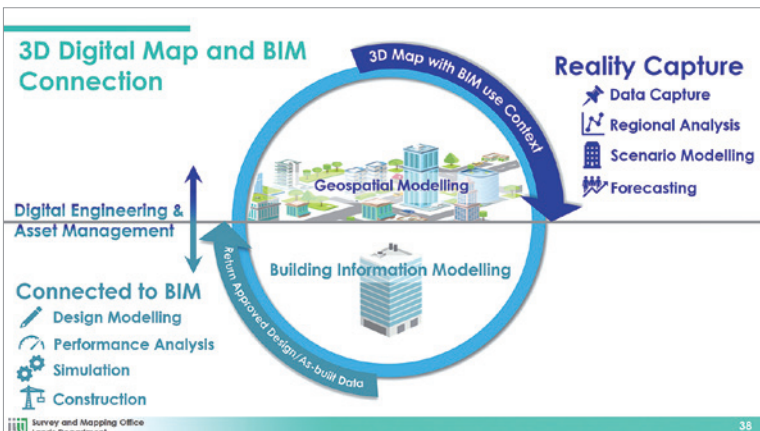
3D Digital Map and BIM Connection

3D Map with BIM use Context

Reality Capture
Data Capture
Regional Analysis
Scenario Modelling
Forecasting

Geospatial Modelling

Digital Engineering & Asset Management

Building Information Modelling

Return Approved Design/As-built Data

Connected to BIM
Design Modelling
Performance Analysis
Simulation
Construction

Survey and Mapping Office
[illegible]

38